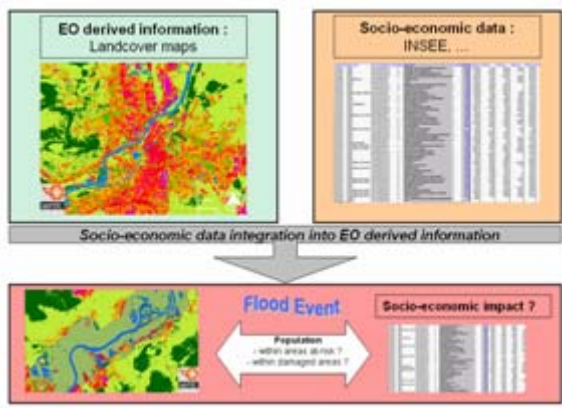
EO derived information :
Landcover maps

Socio-economic data :
INSEE, ...

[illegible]

Socio-economic data integration into EO derived information

Flood Event

Socio-economic impact ?

Population
- within areas at-risk ?
- within damaged areas ?